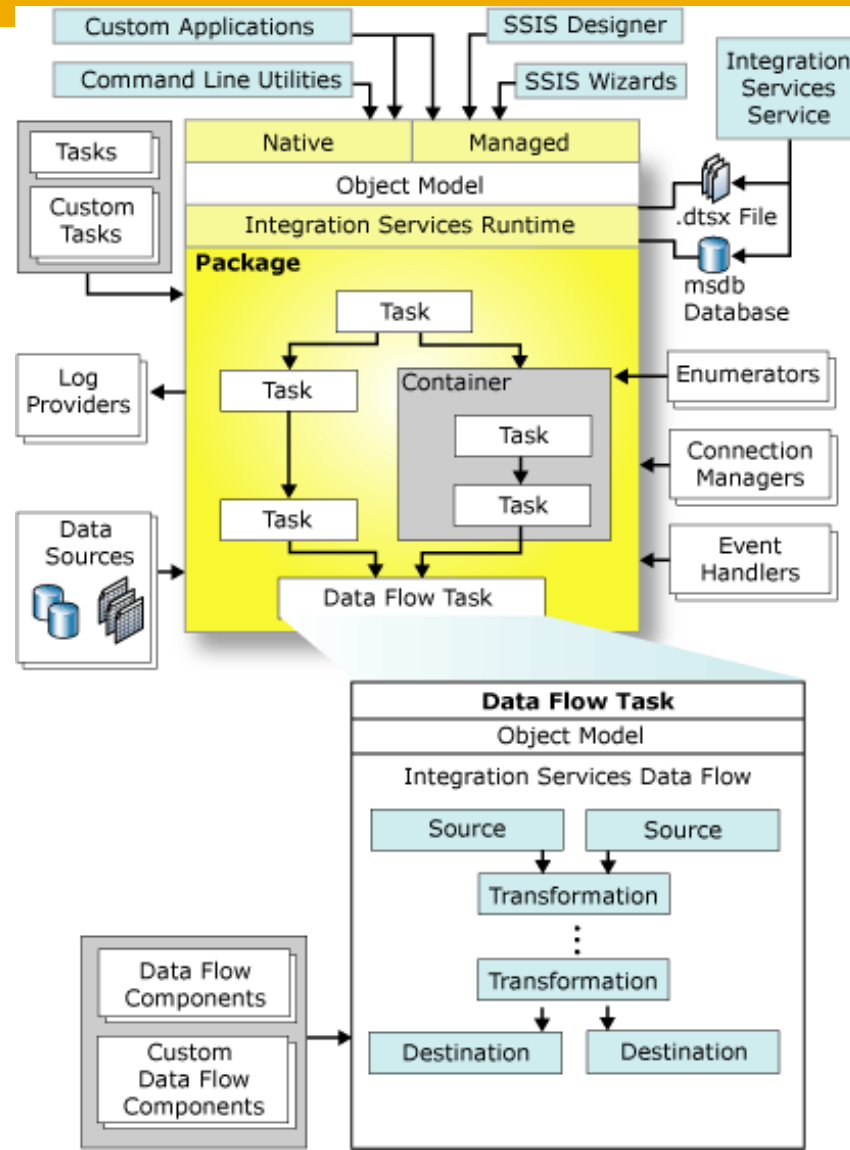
Custom Applications

SSIS Designer

Command Line Utilities

SSIS Wizards

Integration Services Service

Tasks

Custom Tasks

Native

Managed

Object Model

Integration Services Runtime

.dtsx File

msdb Database

Package

Task

Task

Container

Enumerators

Log Providers

Task

Connection Managers

Task

Task

Data Sources

Event Handlers

Data Flow Task

Data Flow Task

Object Model

Integration Services Data Flow

Source

Source

Transformation

⋮

Transformation

Data Flow Components

Custom Data Flow Components

Destination

Destination